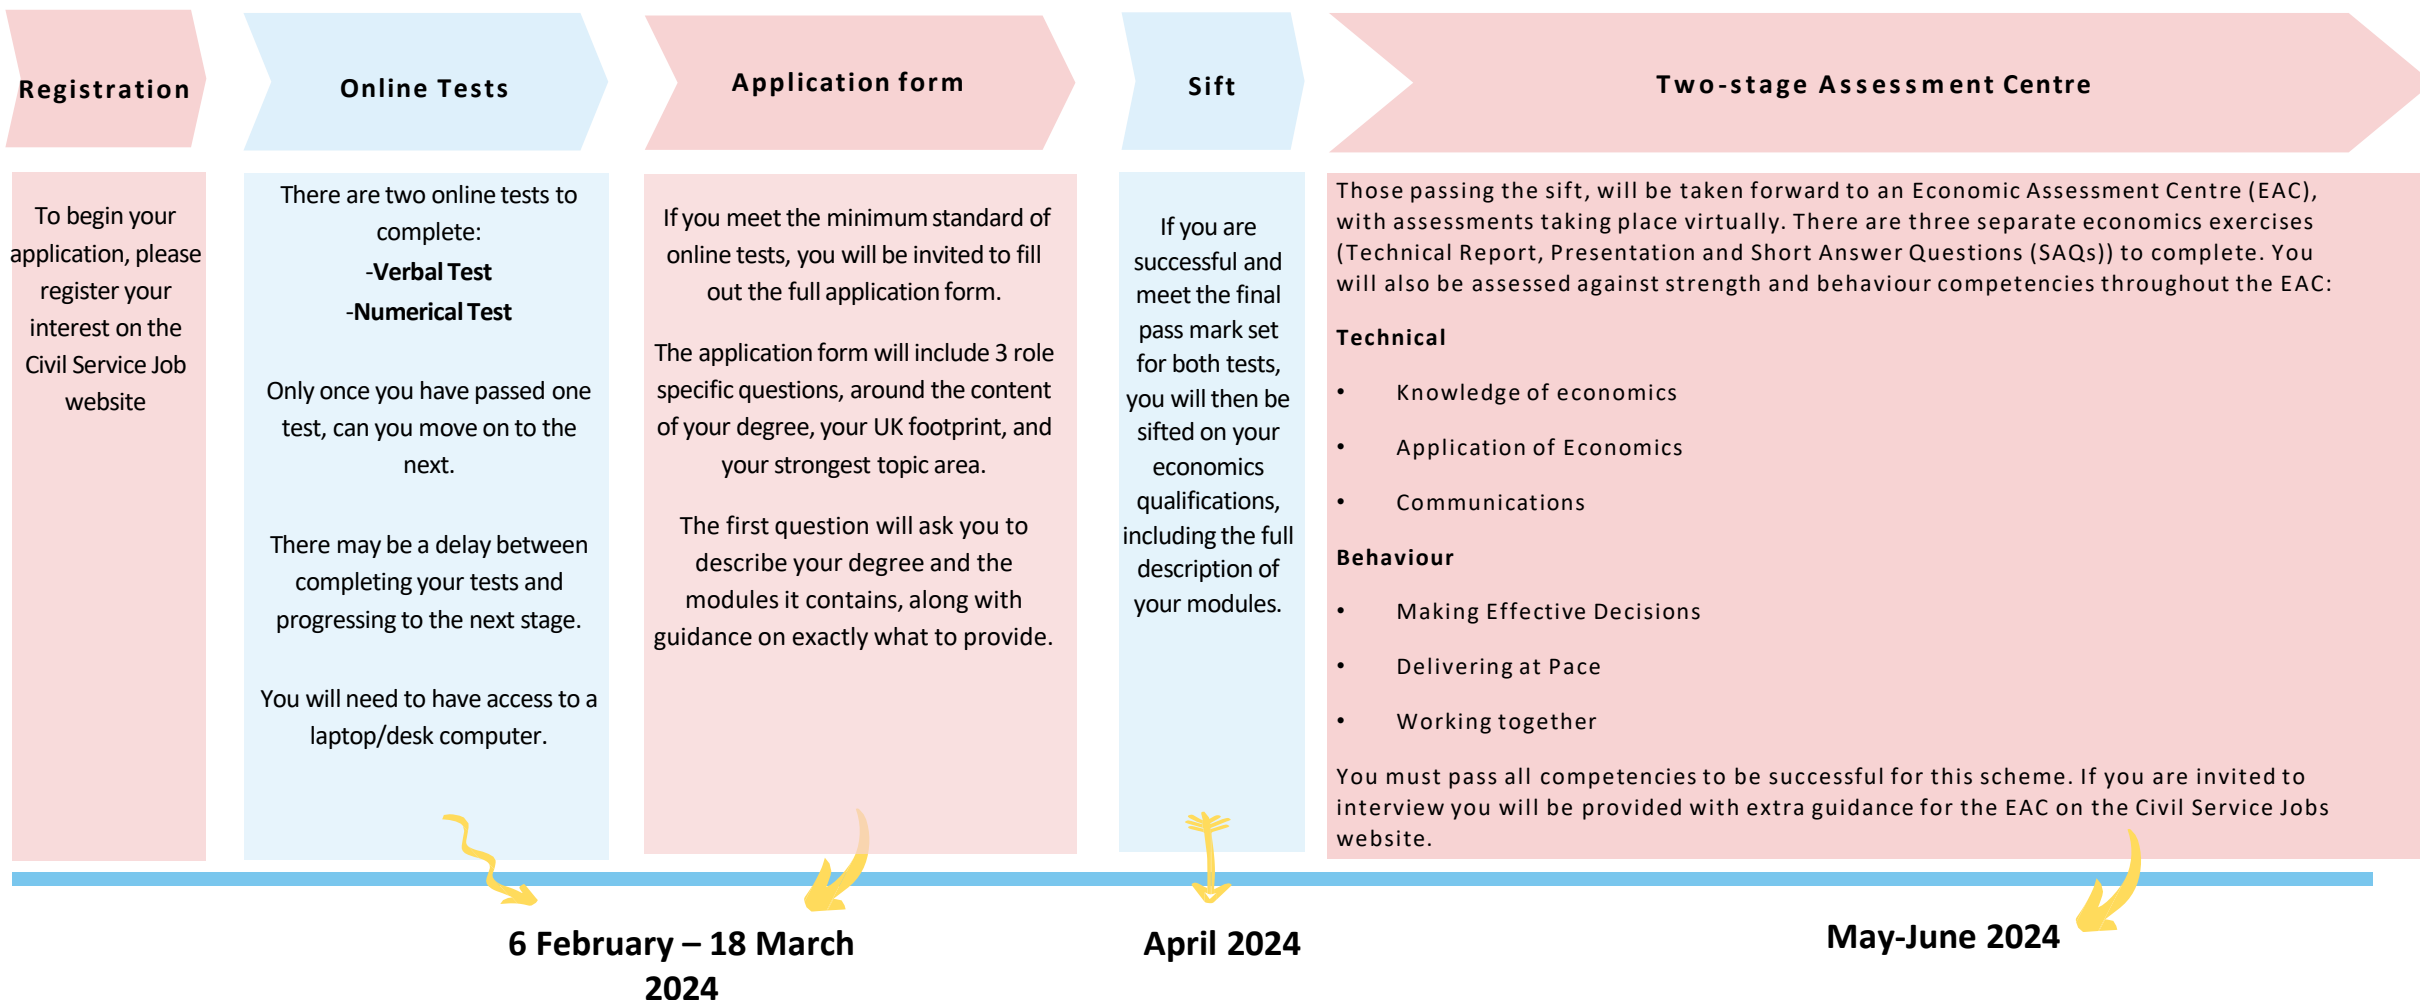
Registration

To begin your application, please register your interest on the Civil Service Job website

Online Tests

There are two online tests to complete:
-**Verbal Test**
-**Numerical Test**

Only once you have passed one test, can you move on to the next.

There may be a delay between completing your tests and progressing to the next stage.

You will need to have access to a laptop/desk computer.

Application form

If you meet the minimum standard of online tests, you will be invited to fill out the full application form.

The application form will include 3 role specific questions, around the content of your degree, your UK footprint, and your strongest topic area.

The first question will ask you to describe your degree and the modules it contains, along with guidance on exactly what to provide.

Sift

If you are successful and meet the final pass mark set for both tests, you will then be sifted on your economics qualifications, including the full description of your modules.

Two-stage Assessment Centre

Those passing the sift, will be taken forward to an Economic Assessment Centre (EAC), with assessments taking place virtually. There are three separate economics exercises (Technical Report, Presentation and Short Answer Questions (SAQs)) to complete. You will also be assessed against strength and behaviour competencies throughout the EAC:

**Technical**

• Knowledge of economics
• Application of Economics
• Communications

**Behaviour**

• Making Effective Decisions
• Delivering at Pace
• Working together

You must pass all competencies to be successful for this scheme. If you are invited to interview you will be provided with extra guidance for the EAC on the Civil Service Jobs website.

6 February – 18 March 2024

April 2024

May-June 2024